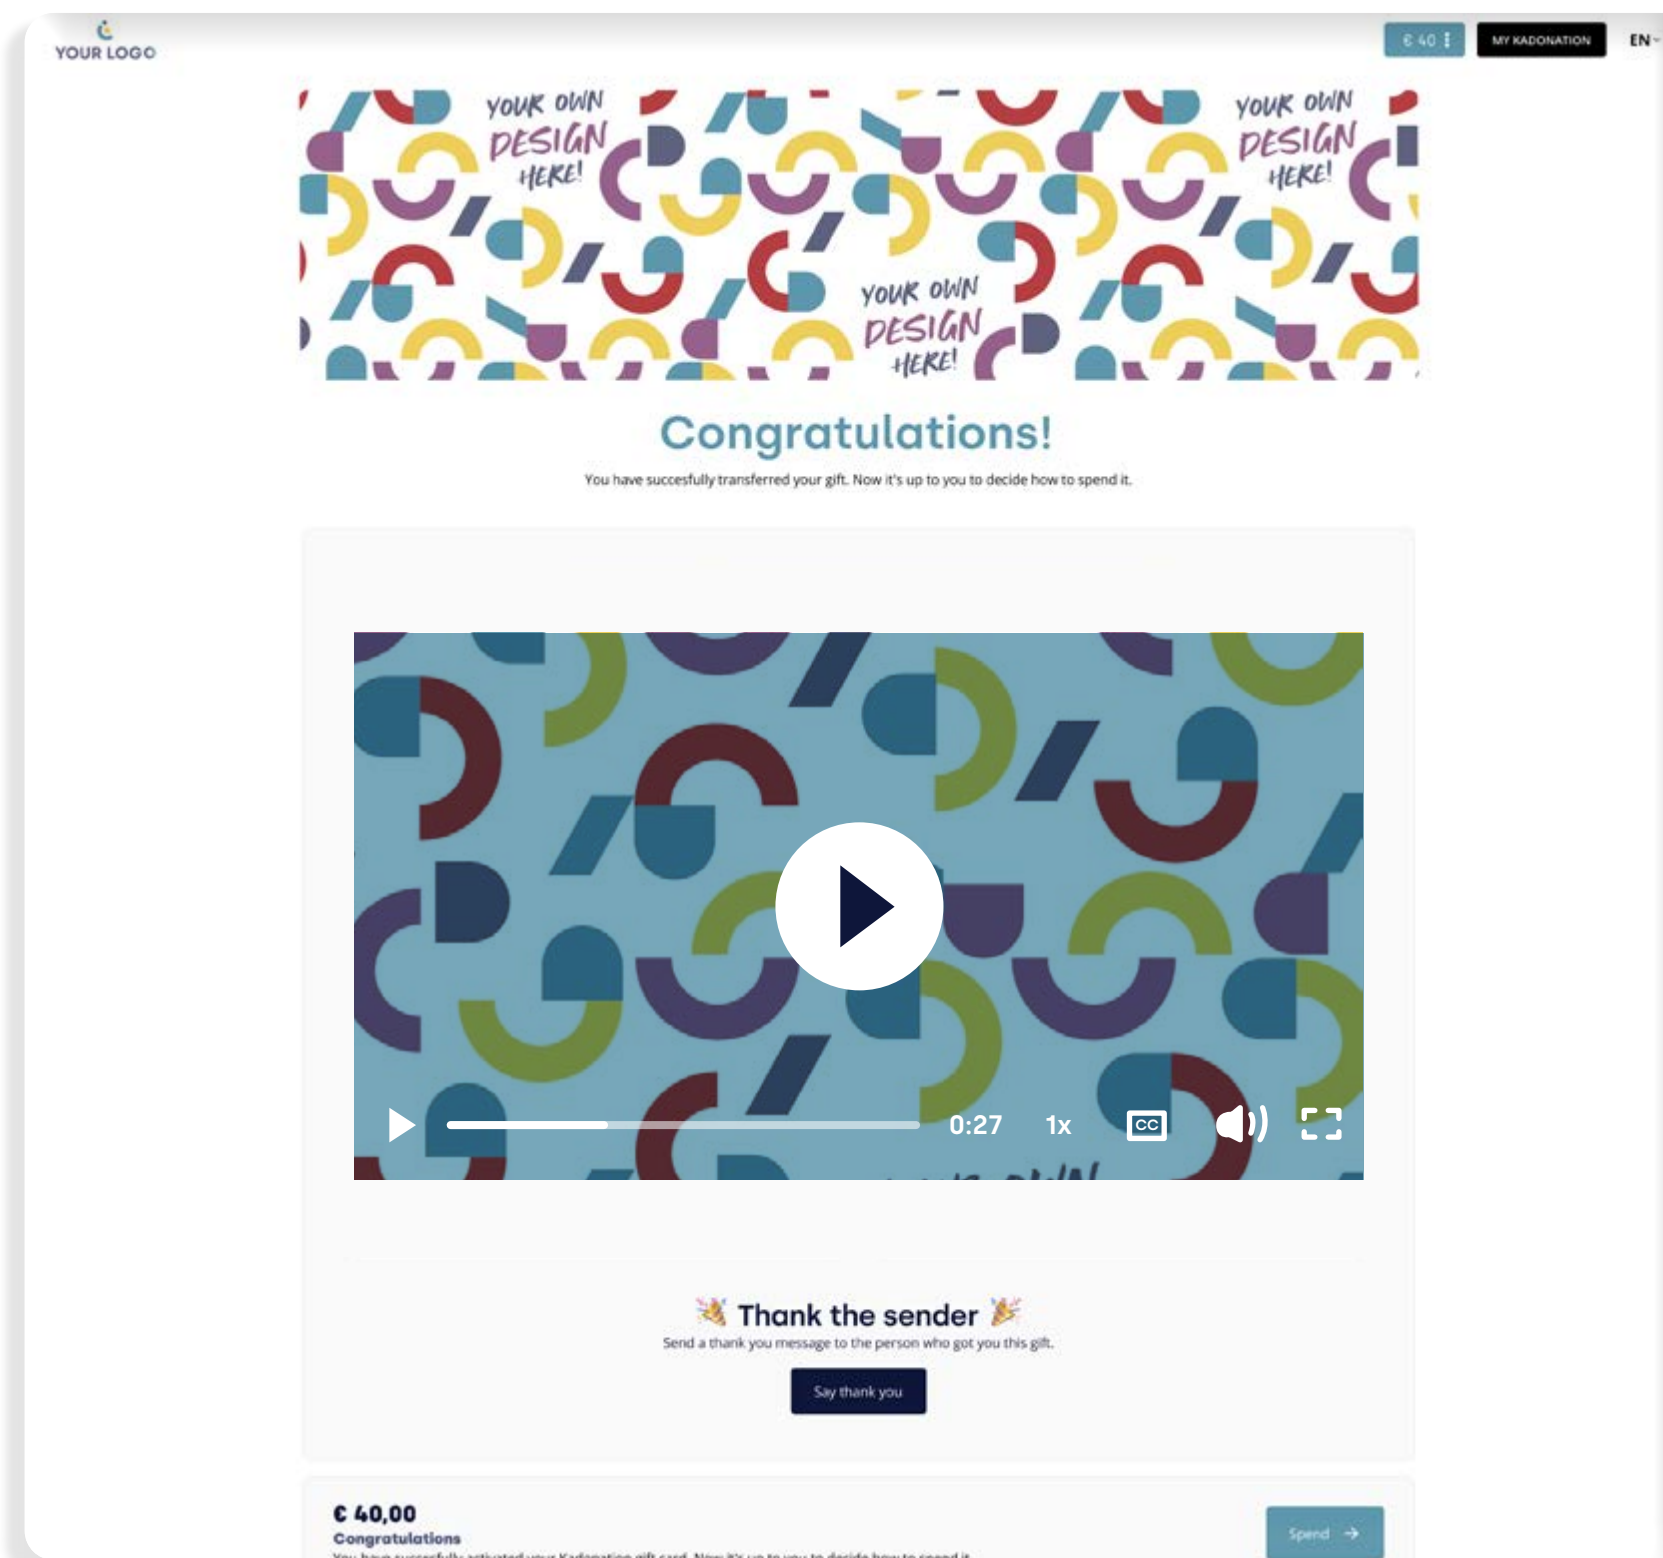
YOUR LOGO

€ 40 ⋮ MY KADONATION EN

YOUR OWN DESIGN HERE! YOUR OWN DESIGN HERE! YOUR OWN DESIGN HERE!

Congratulations!

You have succesfully transferred your gift. Now it's up to you to decide how to spend it.

0:27 1x CC

Thank the sender

Send a thank you message to the person who got you this gift.

Say thank you

€ 40,00

Congratulations

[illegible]

Spend →